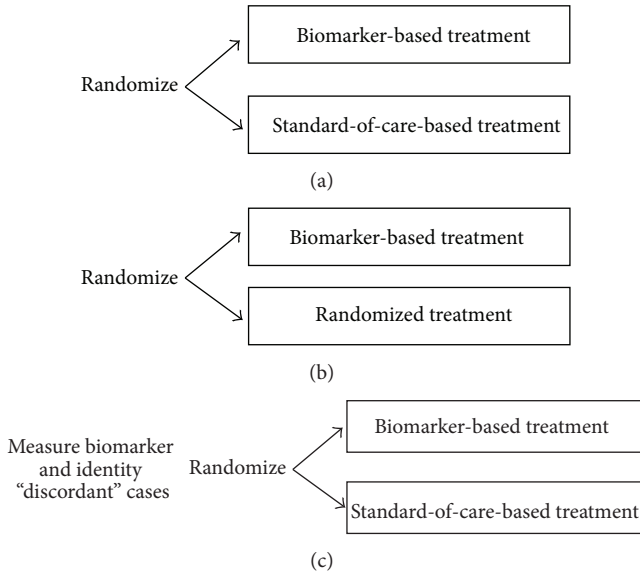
Randomize

Biomarker-based treatment

Standard-of-care-based treatment

(a)

Randomize

Biomarker-based treatment

Randomized treatment

(b)

Measure biomarker and identity "discordant" cases

Randomize

Biomarker-based treatment

Standard-of-care-based treatment

(c)